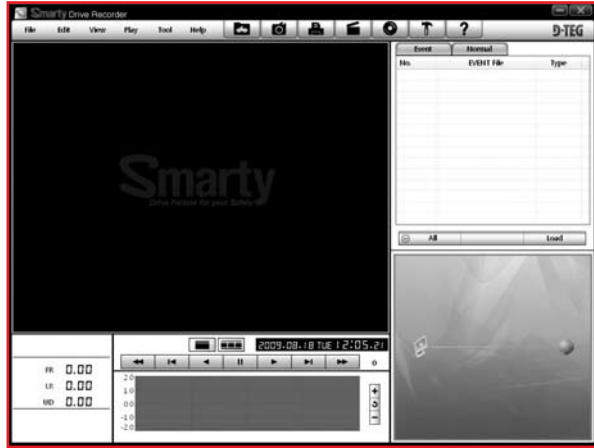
Smarty Drive Recorder

File Edit View Play Tool Help

D-TEG

Event Normal

No. EVENT File Type

Smarty
Drive Partner for your Safety

All Load

2009.08.18 TUE 12:05:21

FR 0.00
LR 0.00
UD 0.00

2.0
1.0
0.0
-1.0
-2.0

+
-